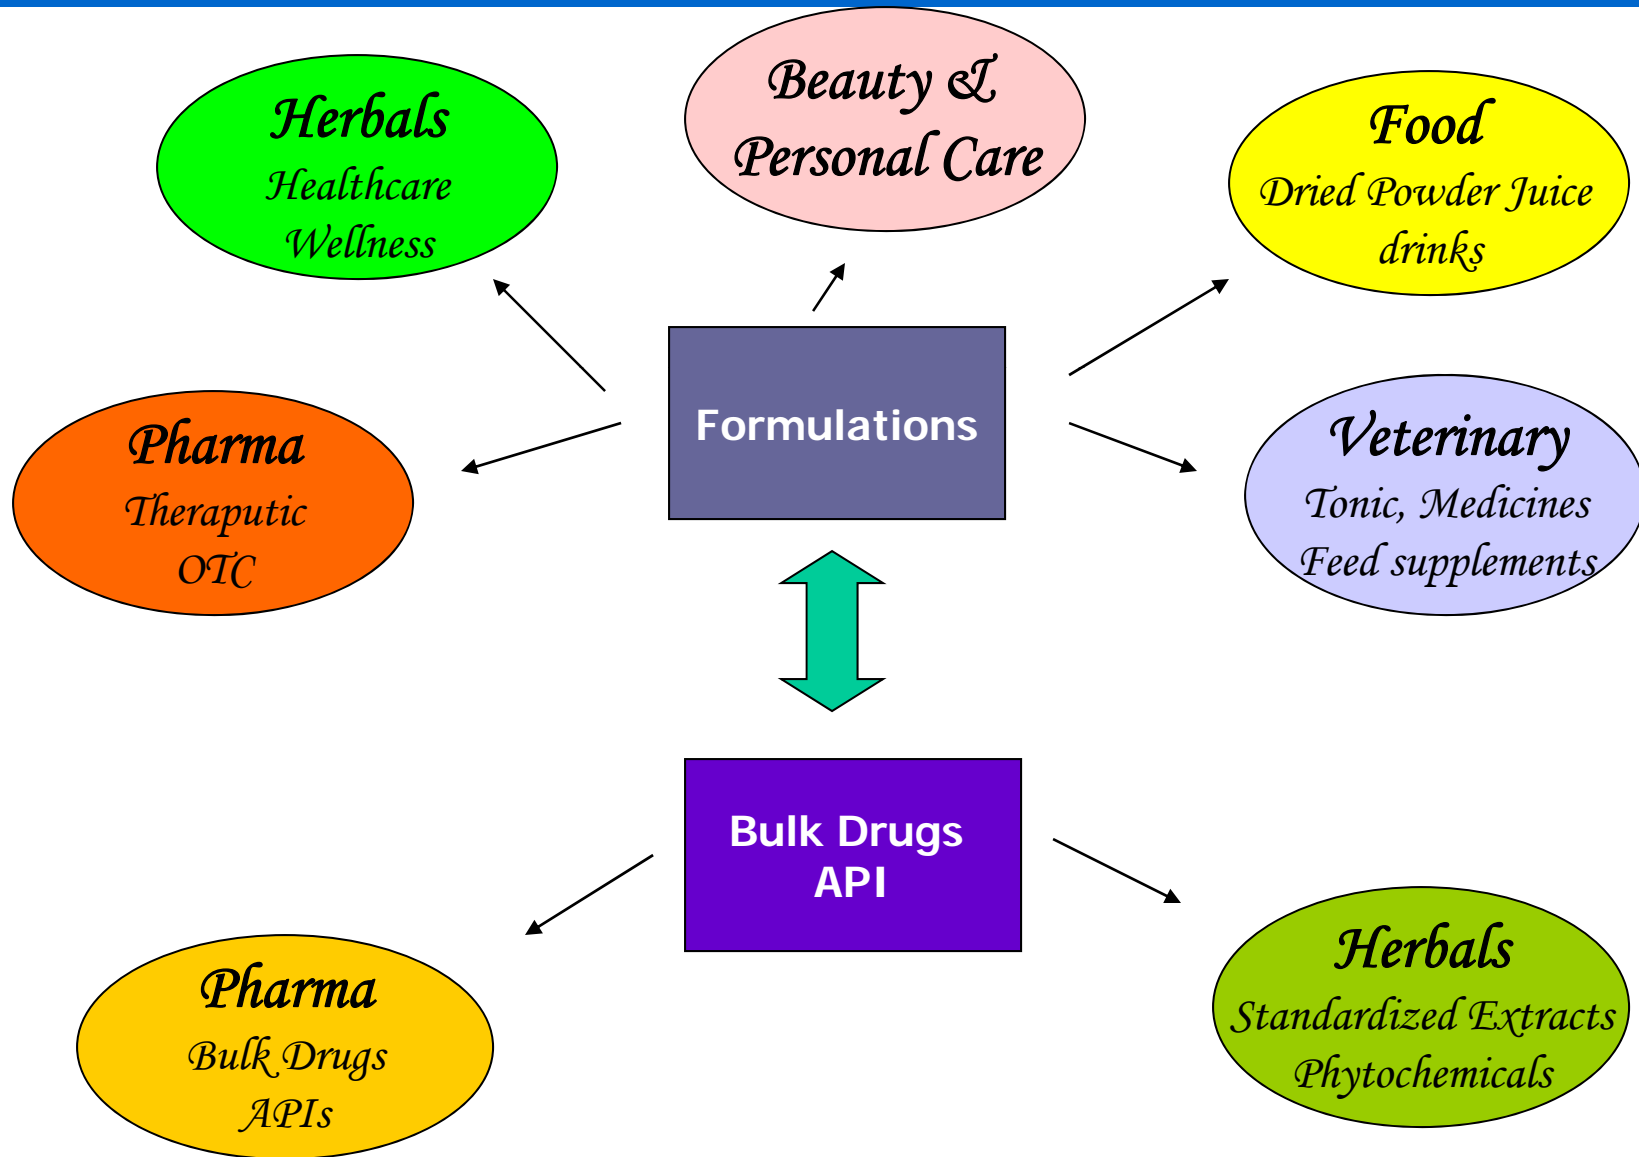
Herbals
Healthcare
Wellness

Beauty &
Personal Care

Food
Dried Powder Juice drinks

Pharma
Theraputic
OTC

Formulations

Veterinary
Tonic, Medicines
Feed supplements

Bulk Drugs
API

Pharma
Bulk Drugs
APIs

Herbals
Standardized Extracts
Phytochemicals